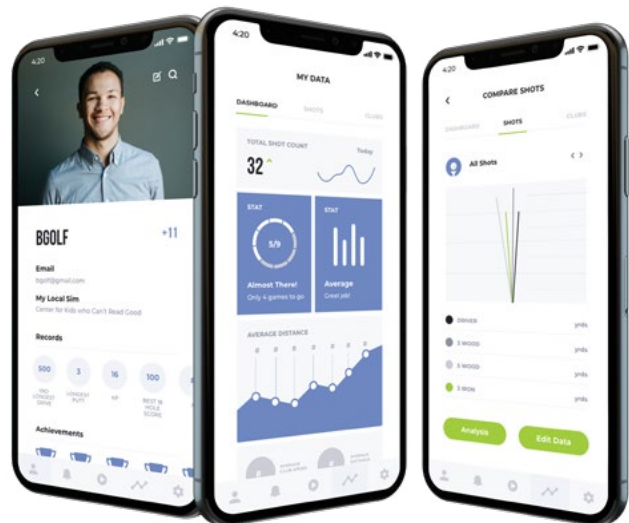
4:20

BGOLF

+11

Email

bgolf@gmail.com

My Local Sim

Center for Kids who Can't Read Good

Records

500

3

16

100

Achievements

4:20

MY DATA

DASHBOARD

SHOTS

CLUBS

TOTAL SHOT COUNT

Today

32

STAT

5/9

Almost There!

Only 4 games to go

STAT

Average

Great job!

AVERAGE DISTANCE

4:20

COMPARE SHOTS

DASHBOARD

SHOTS

CLUBS

All Shots

DRIVER

yrds

3 WOOD

yrds

5 WOOD

yrds

3 IRON

yrds

Analysis

Edit Data